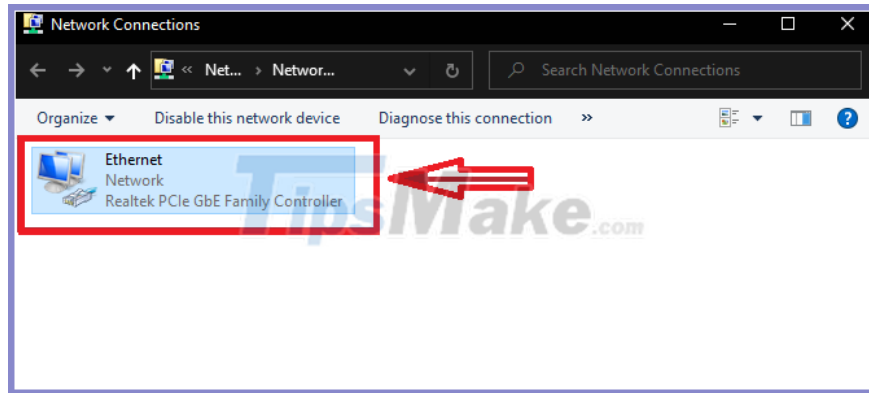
Network Connections

« Net... › Networ...

Search Network Connections

Organize ▾ Disable this network device Diagnose this connection »

Ethernet
Network
Realtek PCIe GbE Family Controller

TipsMake.com